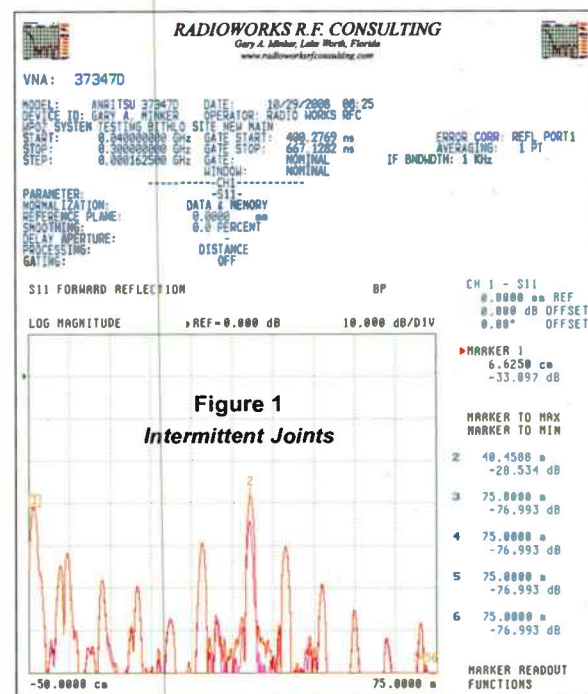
RADIOWORKS R.F. CONSULTING
Gary A. Minker, Lake Worth, Florida
www.radioworksrfconsulting.com

VNA: 37347D

MODEL: ANRITSU 37347D DATE: 10/29/2008 08:25
DEVICE ID: GARY A. MINKER OPERATOR: RADIO WORKS RFC
WPOX SYSTEM TESTING BITHLO SITE NEW MAIN
START: 0.040000000 GHz GATE START: 400.2769 ns
STOP: 0.300000000 GHz GATE STOP: 667.1282 ns
STEP: 0.000162500 GHz GATE: NOMINAL
WINDOW: NOMINAL
ERROR CORR: REFL PORT1
AVERAGING: 1 PT
IF BNDWDTH: 1 KHz

-----CH1-----
-S11-
PARAMETER: DATA & MEMORY
NORMALIZATION:
REFERENCE PLANE: 0.0000 mm
SMOOTHING: 0.0 PERCENT
DELAY APERTURE:
PROCESSING: DISTANCE
GATING: OFF

S11 FORWARD REFLECTION BP
LOG MAGNITUDE REF= 0.000 dB 10.000 dB/DIV

CH 1 - S11
0.0000 mm REF
0.000 dB OFFSET
0.00° OFFSET

MARKER 1
6.6250 cm
-33.097 dB

MARKER TO MAX
MARKER TO MIN

2 40.4500 m
-20.534 dB

3 75.0000 m
-76.993 dB

4 75.0000 m
-76.993 dB

5 75.0000 m
-76.993 dB

6 75.0000 m
-76.993 dB

MARKER READOUT
FUNCTIONS

Figure 1
Intermittent Joints

1
2

-50.0000 cm
75.0000 m